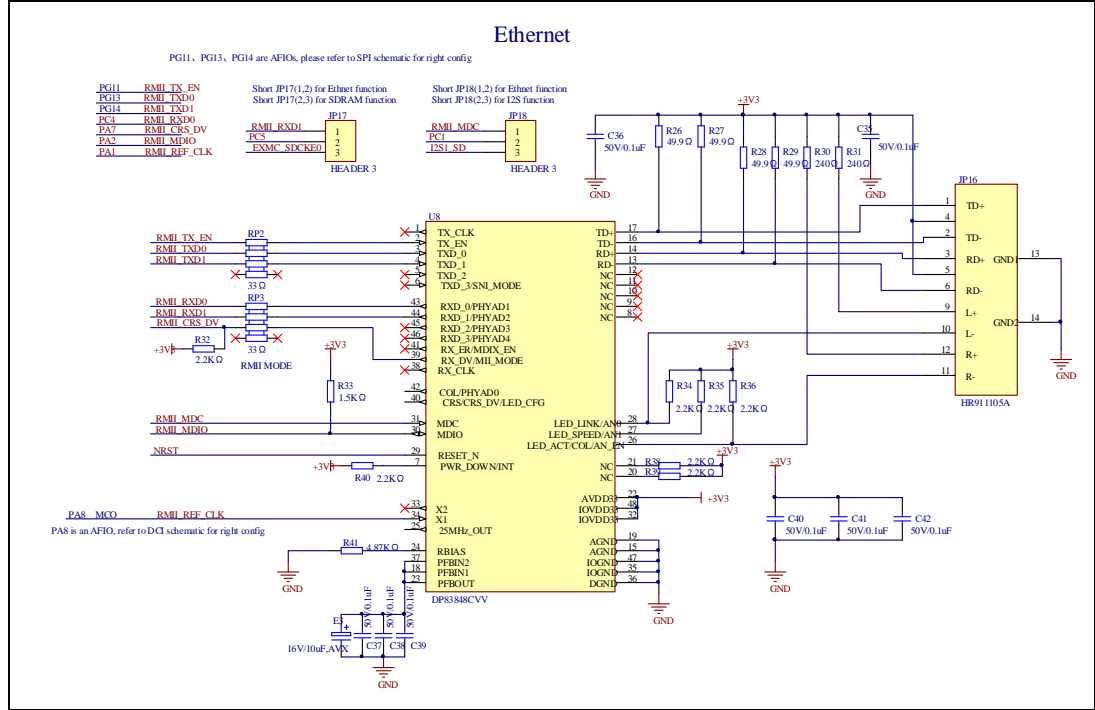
Ethernet

PG11、PG13、PG14 are AFIOs, please refer to SPI schematic for right config

PG11 RMII_TX_EN
PG13 RMII_TXD0
PG14 RMII_TXD1
PC4 RMII_RXD0
PA7 RMII_CRS_DV
PA2 RMII_MDIO
PA1 RMII_REF_CLK

Short JP17(1,2) for Ethnet function
Short JP17(2,3) for SDRAM function

RMII_RXD1
PC5
EXMC_SDCKE0
JP17
1
2
3
HEADER 3

Short JP18(1,2) for Ethnet function
Short JP18(2,3) for I2S function

RMII_MDC
PC1
I2S1_SD
JP18
1
2
3
HEADER 3

+3V3
C36 50V/0.1uF
GND
R26 49.9Ω
R27 49.9Ω
R28 49.9Ω
R29 49.9Ω
R30 240Ω
R31 240Ω
C35 50V/0.1uF
GND

JP16
TD+
TD-
RD+
RD-
L+
L-
R+
R-
GND1
GND2
1 4 2 3 5 6 9 10 12 11 13 14
HR911105A
GND

U8
RMII_TX_EN
RMII_TXD0
RMII_TXD1
RP2
33Ω
RMII_RXD0
RMII_RXD1
RMII_CRS_DV
RP3
33Ω
+3V3 R32 2.2KΩ
RMII MODE
+3V3
R33 1.5KΩ
RMII_MDC
RMII_MDIO
NRST
+3V3 R40 2.2KΩ
PA8_MCO RMII_REF_CLK
PA8 is an AFIO, refer to DCI schematic for right config
R41 4.87KΩ
GND

1 TX_CLK
2 TX_EN
3 TXD_0
4 TXD_1
5 TXD_2
6 TXD_3/SNI_MODE
43 RXD_0/PHYAD1
44 RXD_1/PHYAD2
45 RXD_2/PHYAD3
46 RXD_3/PHYAD4
41 RX_ER/MDIX_EN
39 RX_DV/MII_MODE
38 RX_CLK
42 COL/PHYAD0
40 CRS/CRS_DV/LED_CFG
31 MDC
30 MDIO
29 RESET_N
7 PWR_DOWN/INT
33 X2
34 X1
25 25MHz_OUT
24 RBIAS
37 PFBIN2
18 PFBIN1
23 PFBOUT

TD+ 17
TD- 16
RD+ 14
RD- 13
NC 12
NC 11
NC 10
NC 9
NC 8
LED_LINK/AN0 28
LED_SPEED/AN1 27
LED_ACT/COL/AN_EN 26
NC 21
NC 20
AVDD33 22
IOVDD33 48
IOVDD33 32
AGND 19
AGND 15
IOGND 47
IOGND 35
DGND 36
DP83848CVV

+3V3
R34 2.2KΩ
R35 2.2KΩ
R36 2.2KΩ
R38 2.2KΩ
R39 2.2KΩ
+3V3
+3V3
GND

+3V3
C40 50V/0.1uF
C41 50V/0.1uF
C42 50V/0.1uF
GND

E3
16V/10uF_AVX
C37 50V/0.1uF
C38 50V/0.1uF
C39 50V/0.1uF
GND